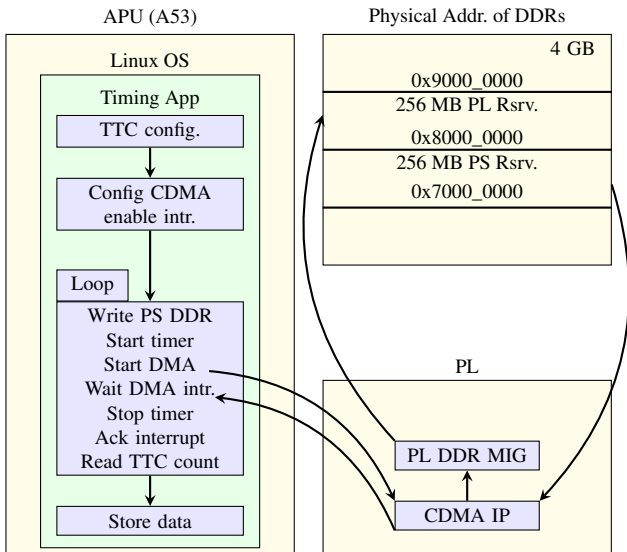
APU (A53)

Linux OS

Timing App

TTC config.

Config CDMA enable intr.

Loop

Write PS DDR
Start timer
Start DMA
Wait DMA intr.
Stop timer
Ack interrupt
Read TTC count

Store data

Physical Addr. of DDRs

4 GB

0x9000_0000

256 MB PL Rsrv.

0x8000_0000

256 MB PS Rsrv.

0x7000_0000

PL

PL DDR MIG

CDMA IP